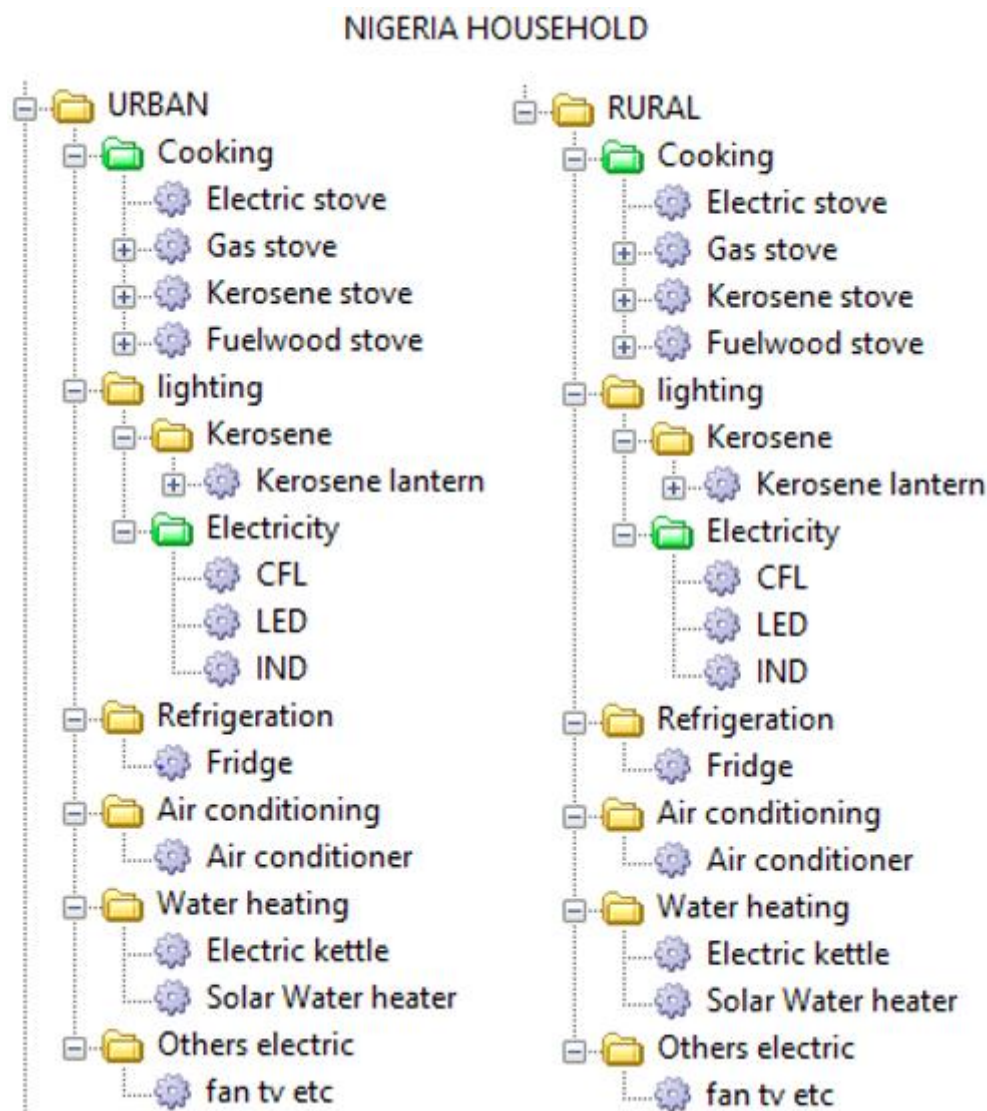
NIGERIA HOUSEHOLD

URBAN
Cooking
Electric stove
Gas stove
Kerosene stove
Fuelwood stove
lighting
Kerosene
Kerosene lantern
Electricity
CFL
LED
IND
Refrigeration
Fridge
Air conditioning
Air conditioner
Water heating
Electric kettle
Solar Water heater
Others electric
fan tv etc

RURAL
Cooking
Electric stove
Gas stove
Kerosene stove
Fuelwood stove
lighting
Kerosene
Kerosene lantern
Electricity
CFL
LED
IND
Refrigeration
Fridge
Air conditioning
Air conditioner
Water heating
Electric kettle
Solar Water heater
Others electric
fan tv etc